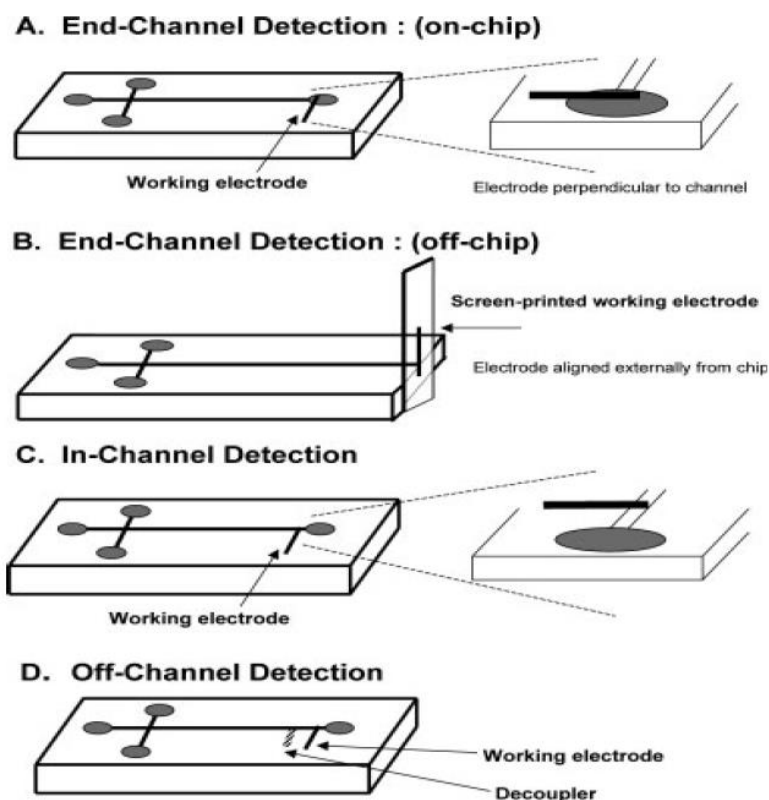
A. End-Channel Detection : (on-chip)

Working electrode

Electrode perpendicular to channel

B. End-Channel Detection : (off-chip)

Screen-printed working electrode

Electrode aligned externally from chip

C. In-Channel Detection

Working electrode

D. Off-Channel Detection

Working electrode

Decoupler